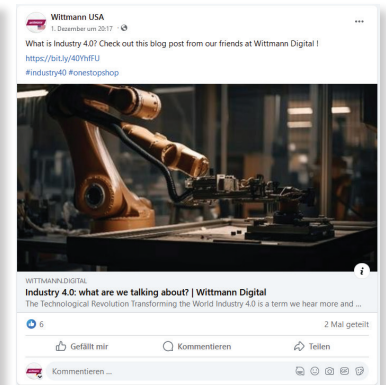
Wittmann USA
1. Dezember um 20:17 · 

What is Industry 4.0? Check out this blog post from our friends at Wittmann Digital !
https://bit.ly/40YhfFU
#industry40 #onestopshop

WITTMANN.DIGITAL
Industry 4.0: what are we talking about? | Wittmann Digital
The Technological Revolution Transforming the World Industry 4.0 is a term we hear more and ...

6
2 Mal geteilt

Gefällt mir
Kommentieren
Teilen

Kommentieren ...